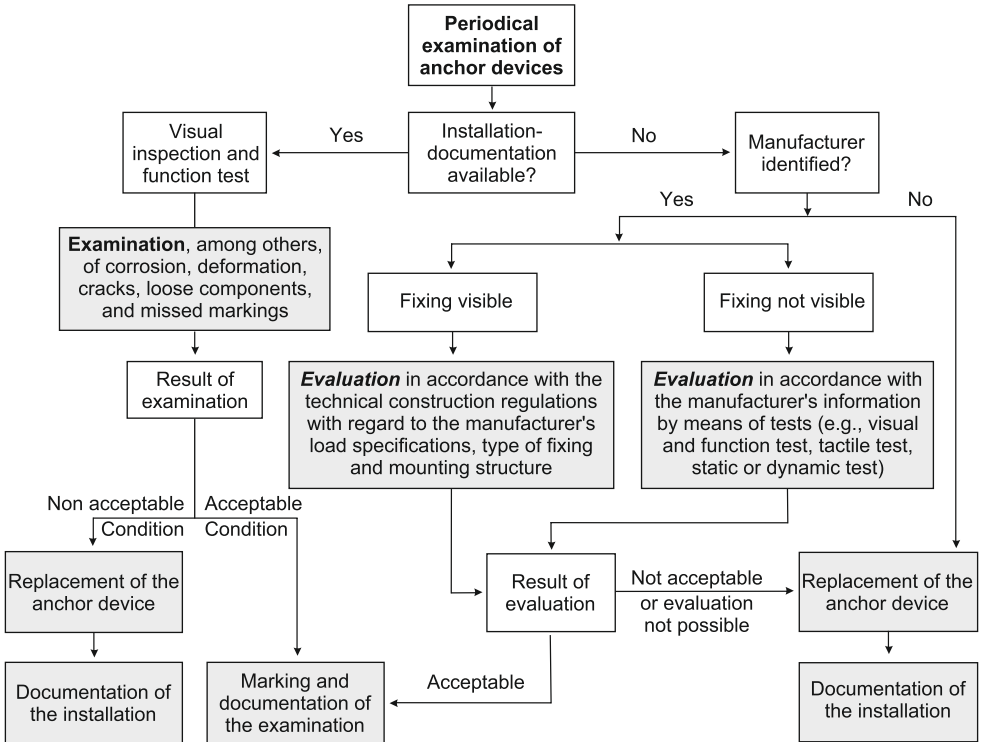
**Periodical examination of anchor devices**

Installation-documentation available?

Yes

No

Visual inspection and function test

Manufacturer identified?

Yes

No

**Examination**, among others, of corrosion, deformation, cracks, loose components, and missed markings

Fixing visible

Fixing not visible

Result of examination

***Evaluation*** in accordance with the technical construction regulations with regard to the manufacturer's load specifications, type of fixing and mounting structure

***Evaluation*** in accordance with the manufacturer's information by means of tests (e.g., visual and function test, tactile test, static or dynamic test)

Non acceptable Condition

Acceptable Condition

Replacement of the anchor device

Result of evaluation

Not acceptable or evaluation not possible

Replacement of the anchor device

Documentation of the installation

Marking and documentation of the examination

Acceptable

Documentation of the installation